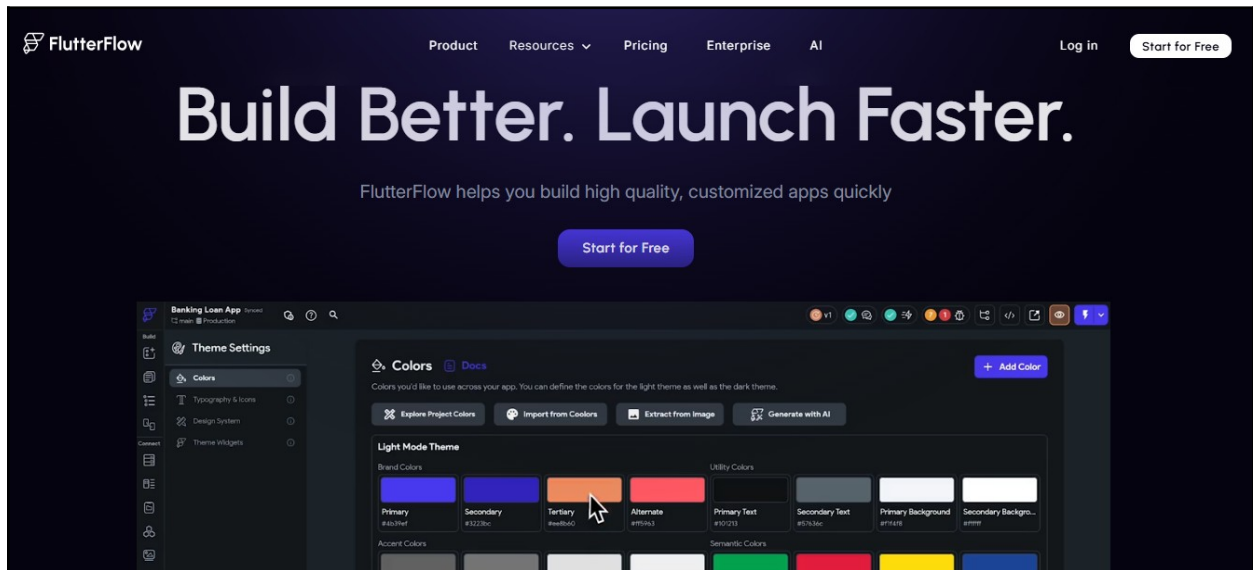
FlutterFlow

Product Resources Pricing Enterprise AI

Log in Start for Free

Build Better. Launch Faster.

FlutterFlow helps you build high quality, customized apps quickly

Start for Free

Banking Loan App Synced
main Production

v1

Build

Connect

Theme Settings

Colors
Typography & Icons
Design System
Theme Widgets

Colors Docs

Add Color

Colors you'd like to use across your app. You can define the colors for the light theme as well as the dark theme.

Explore Project Colors Import from Coolors Extract from Image Generate with AI

Light Mode Theme

Brand Colors

Utility Colors

Primary #4b39ef
Secondary #3223bc
Tertiary #ee8b60
Alternate #ff5963
Primary Text #101213
Secondary Text #57636c
Primary Background #f1f4f8
Secondary Backgro... #ffffff

Accent Colors

Semantic Colors